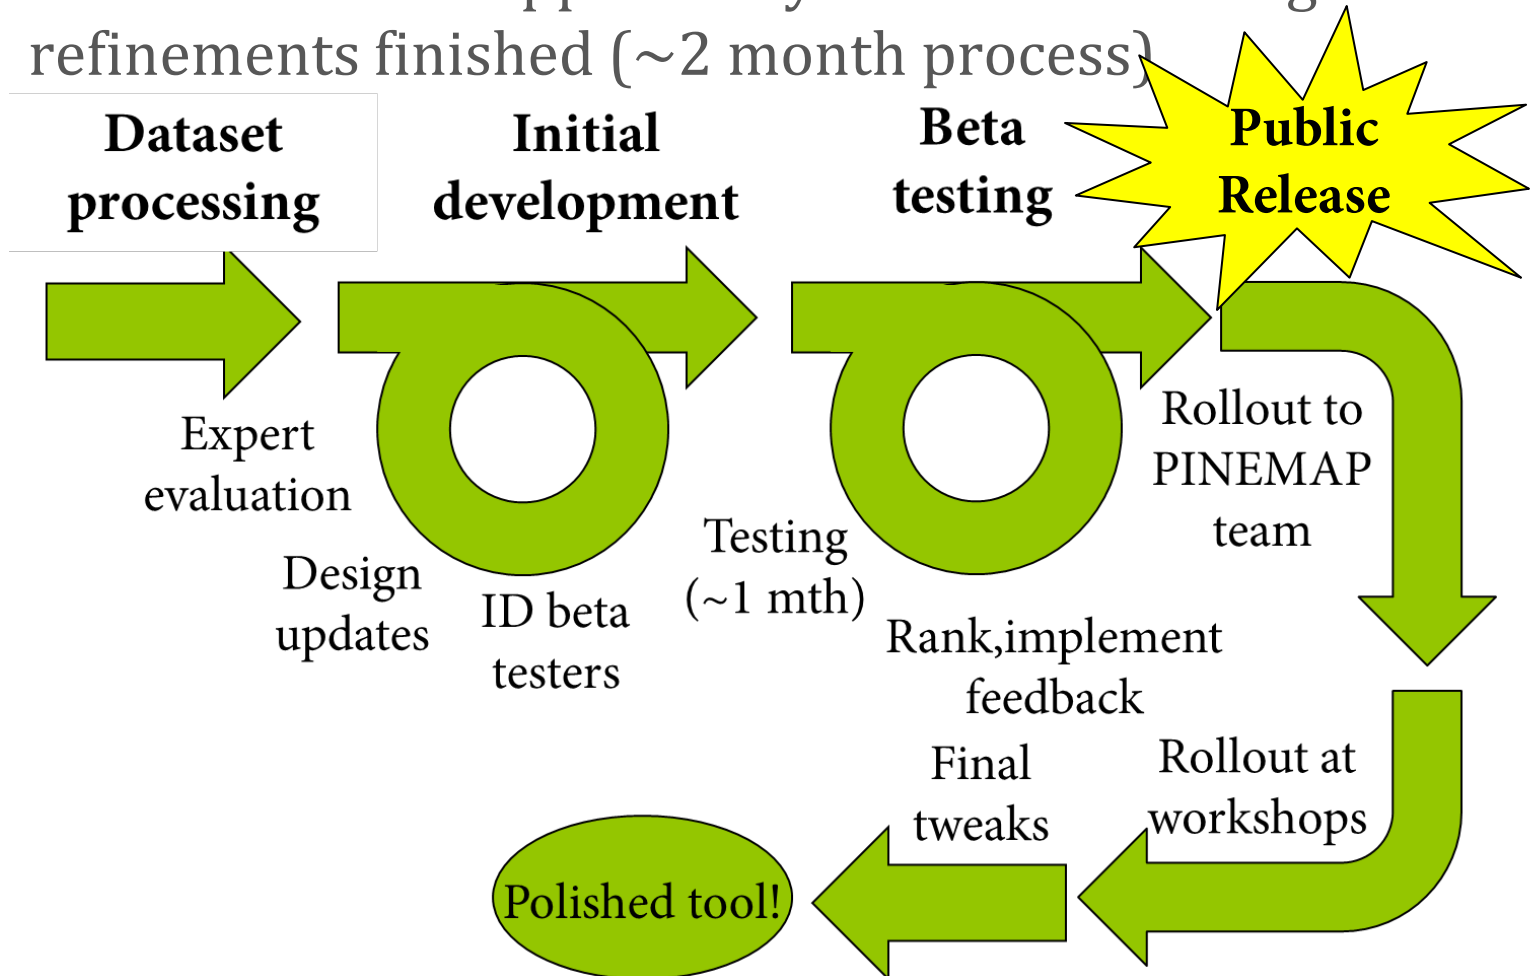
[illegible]
refinements finished (~2 month process)

Dataset processing

Initial development

Beta testing

Public Release

Expert evaluation

Design updates

ID beta testers

Testing (~1 mth)

Rollout to PINEMAP team

Rank,implement feedback

Final tweaks

Rollout at workshops

Polished tool!